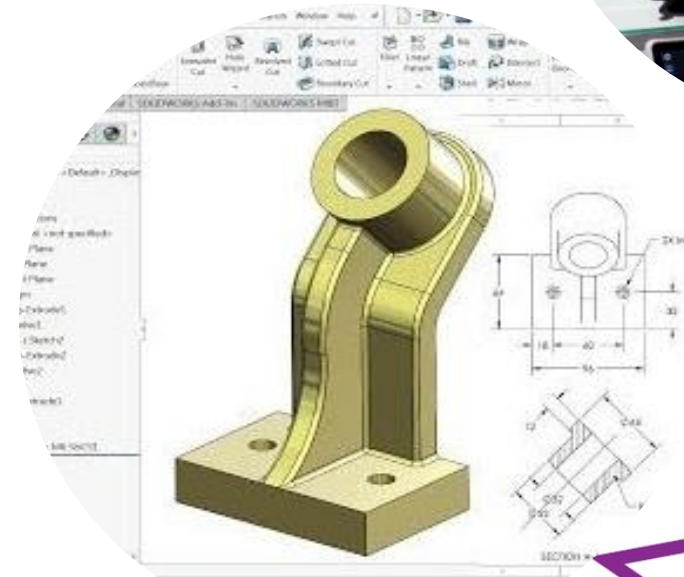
Window Help

Extruded Cut
Hole Wizard
Revolved Cut
Swept Cut
Lofted Cut
Boundary Cut
Fillet
Linear Pattern
Rib
Draft
Shell
Wrap
Intersect
Mirror

SOLIDWORKS Add-Ins
SOLIDWORKS MBD

<Default> Display
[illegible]
<not specified>
Plane
Plane
Plane
Extrude1
Sketch2
Extrude2
Extrude3

2X
64
30
18
60
96
12
Ø44
Ø32
Ø20
SECTION